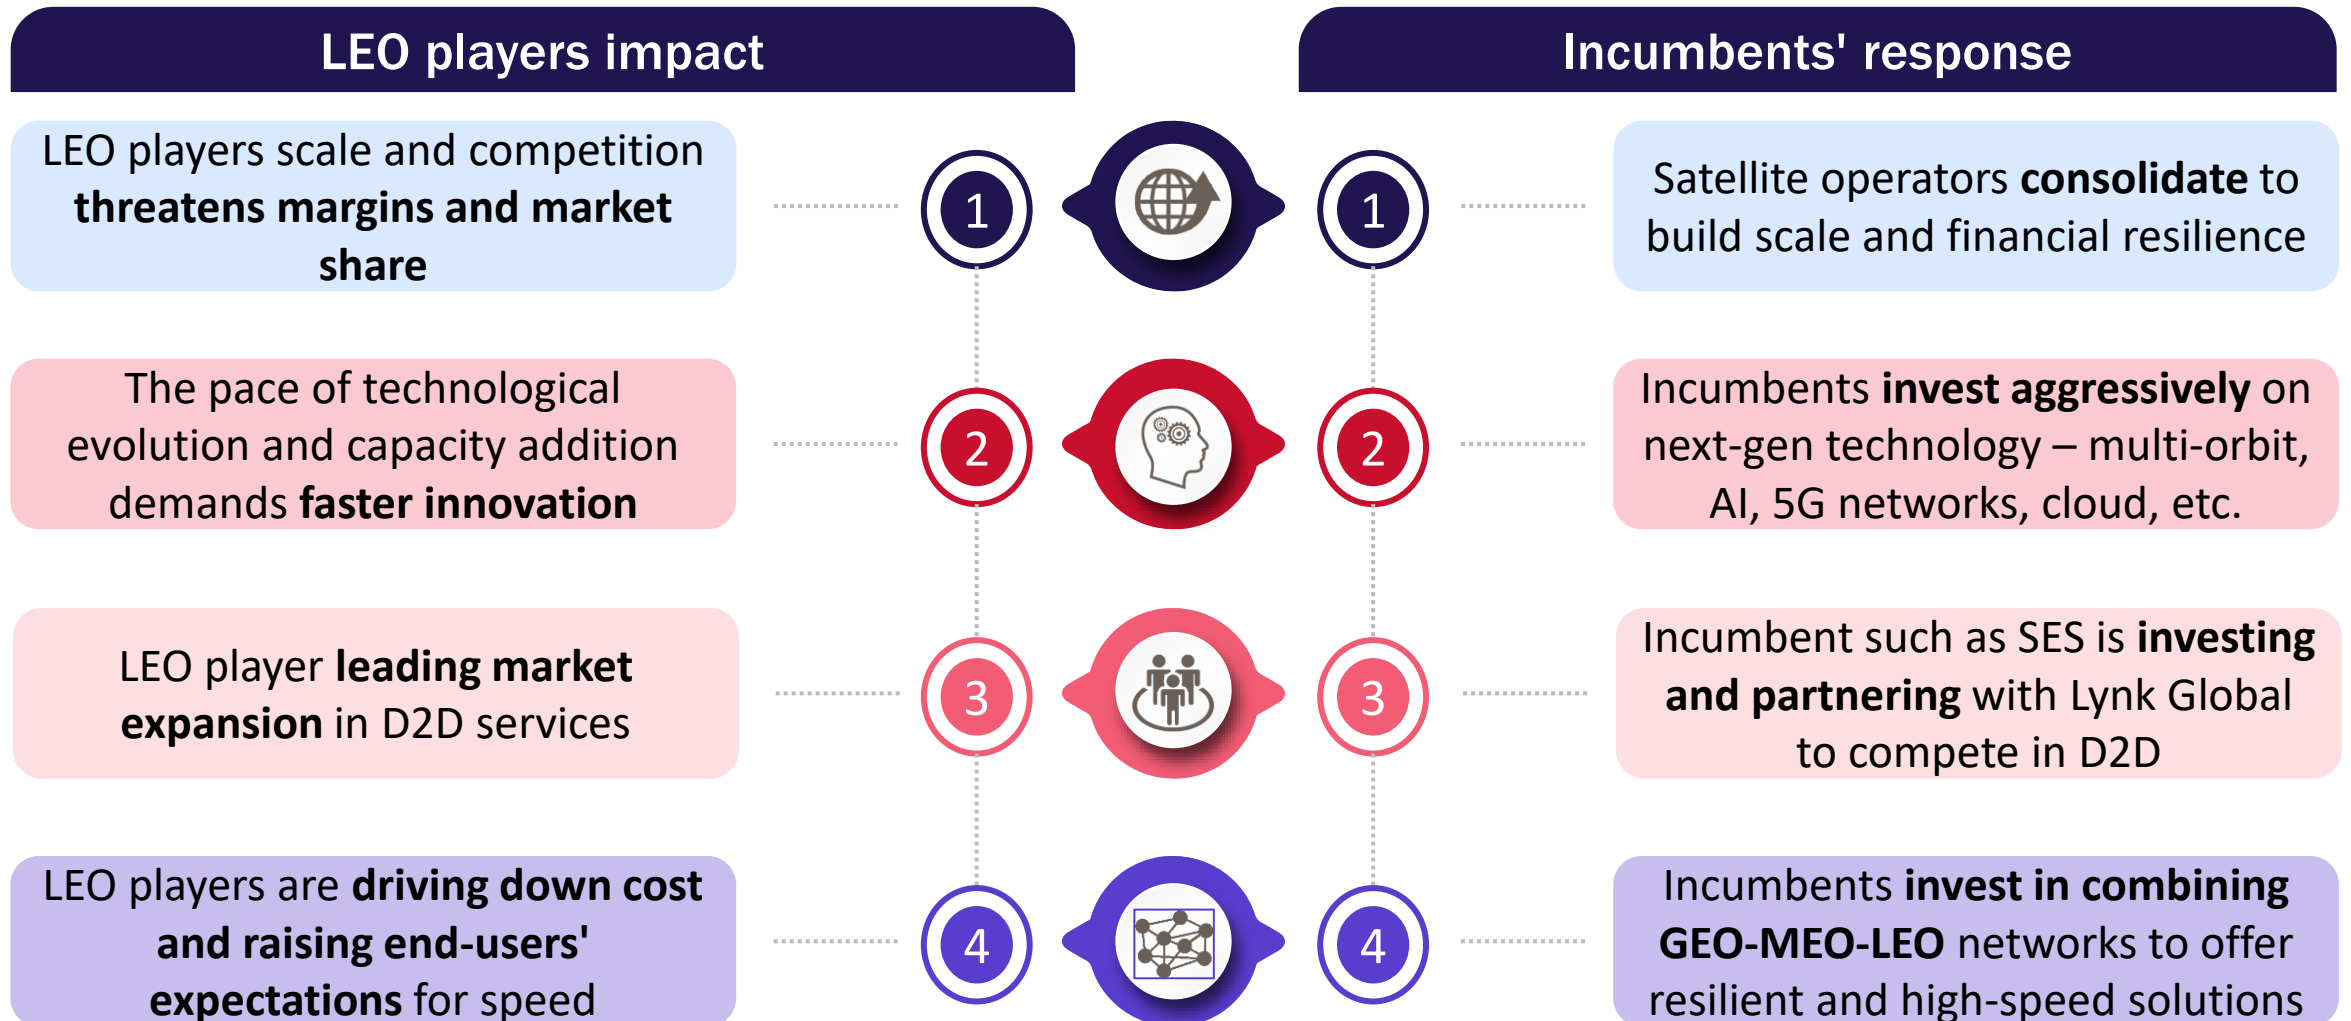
LEO players impact

Incumbents' response

LEO players scale and competition **threatens margins and market share**

1

1

Satellite operators **consolidate** to build scale and financial resilience

The pace of technological evolution and capacity addition demands **faster innovation**

2

2

Incumbents **invest aggressively** on next-gen technology – multi-orbit, AI, 5G networks, cloud, etc.

LEO player **leading market expansion** in D2D services

3

3

Incumbent such as SES is **investing and partnering** with Lynk Global to compete in D2D

LEO players are **driving down cost and raising end-users' expectations** for speed

4

4

Incumbents **invest in combining GEO-MEO-LEO** networks to offer resilient and high-speed solutions